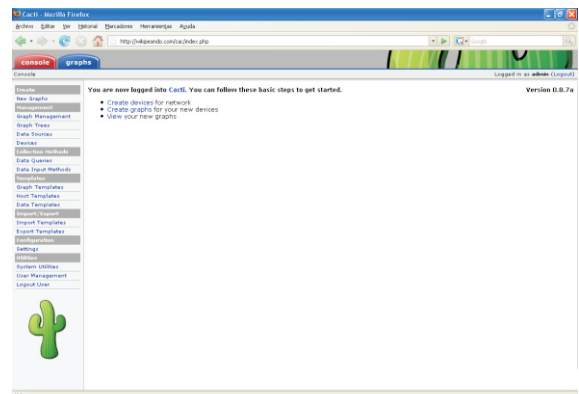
Cacti - Mozilla Firefox

Archivo Editar Ver Historial Marcadores Herramientas Ayuda

http://wikipeando.com/cacti/index.php

Google

console graphs

Console

Logged in as admin (Logout)

Create
New Graphs
Management
Graph Management
Graph Trees
Data Sources
Devices
Collection Methods
Data Queries
Data Input Methods
Templates
Graph Templates
Host Templates
Data Templates
Import/Export
Import Templates
Export Templates
Configuration
Settings
Utilities
System Utilities
User Management
Logout User

You are now logged into Cacti. You can follow these basic steps to get started.

Version 0.8.7a

- Create devices for network
- Create graphs for your new devices
- View your new graphs